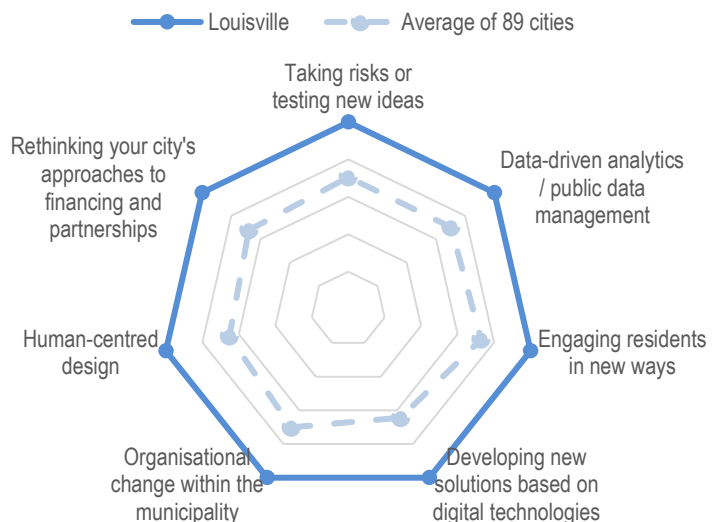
Louisville
Average of 89 cities

Taking risks or testing new ideas

Data-driven analytics / public data management

Engaging residents in new ways

Developing new solutions based on digital technologies

Organisational change within the municipality

Human-centred design

Rethinking your city's approaches to financing and partnerships